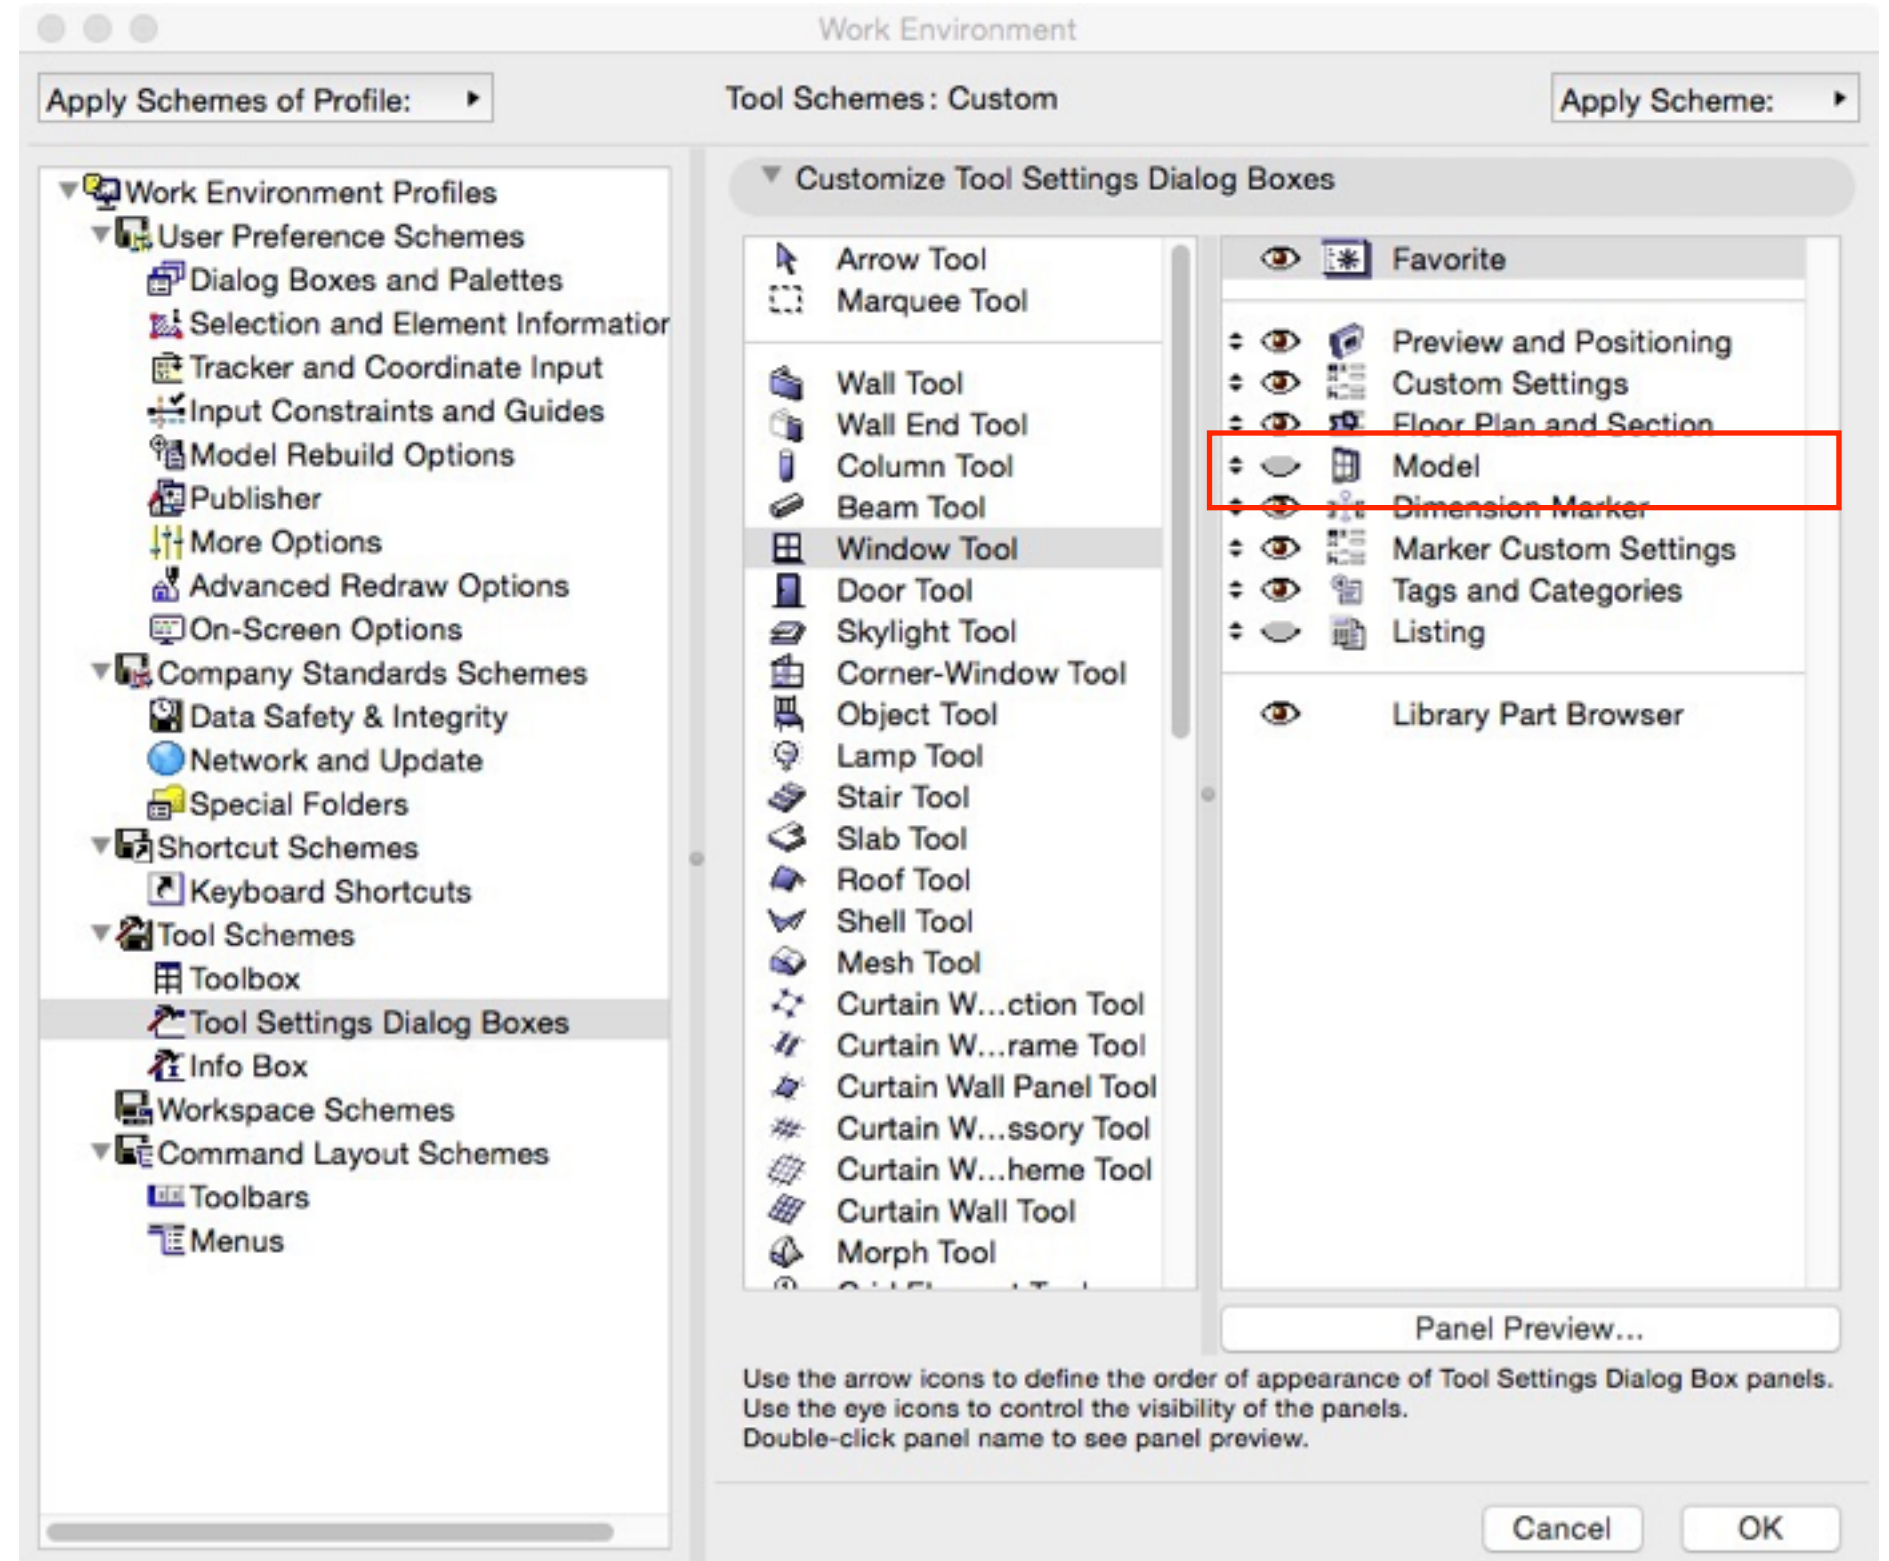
Work Environment

Apply Schemes of Profile:

Tool Schemes : Custom

Apply Scheme:

Work Environment Profiles
User Preference Schemes
Dialog Boxes and Palettes
Selection and Element Informatior
Tracker and Coordinate Input
Input Constraints and Guides
Model Rebuild Options
Publisher
More Options
Advanced Redraw Options
On-Screen Options
Company Standards Schemes
Data Safety & Integrity
Network and Update
Special Folders
Shortcut Schemes
Keyboard Shortcuts
Tool Schemes
Toolbox
Tool Settings Dialog Boxes
Info Box
Workspace Schemes
Command Layout Schemes
Toolbars
Menus

Customize Tool Settings Dialog Boxes

Arrow Tool
Marquee Tool
Wall Tool
Wall End Tool
Column Tool
Beam Tool
Window Tool
Door Tool
Skylight Tool
Corner-Window Tool
Object Tool
Lamp Tool
Stair Tool
Slab Tool
Roof Tool
Shell Tool
Mesh Tool
Curtain W...ction Tool
Curtain W...rame Tool
Curtain Wall Panel Tool
Curtain W...ssory Tool
Curtain W...heme Tool
Curtain Wall Tool
Morph Tool
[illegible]

Favorite
Preview and Positioning
Custom Settings
Floor Plan and Section
Model
Dimension Marker
Marker Custom Settings
Tags and Categories
Listing
Library Part Browser

Panel Preview...

Use the arrow icons to define the order of appearance of Tool Settings Dialog Box panels.
Use the eye icons to control the visibility of the panels.
Double-click panel name to see panel preview.

Cancel
OK